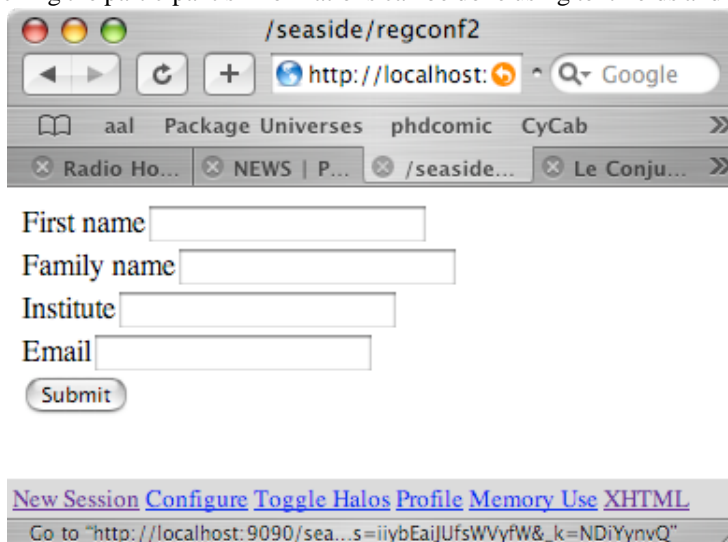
/seaside/regconf2

http://localhost:

Google

aal Package Universes phdcomic CyCab

Radio Ho... NEWS | P... /seaside... Le Conju...

First name

Family name

Institute

Email

Submit

New Session Configure Toggle Halos Profile Memory Use XHTML

Go to "http://localhost:9090/sea...s=iiybEaiJUfsWVyfW&_k=NDiYynvQ"